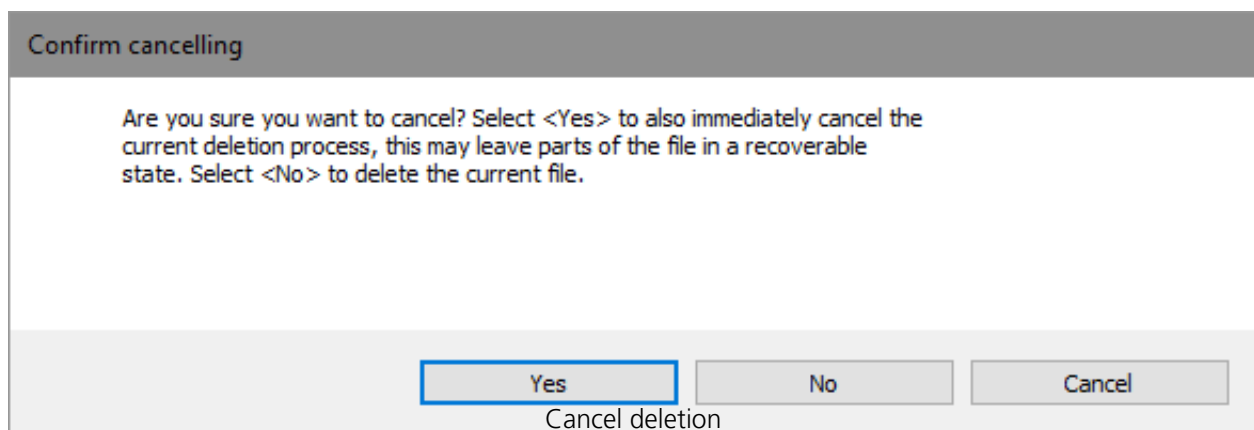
Confirm cancelling

Are you sure you want to cancel? Select <Yes> to also immediately cancel the current deletion process, this may leave parts of the file in a recoverable state. Select <No> to delete the current file.

Yes
No
Cancel

Cancel deletion